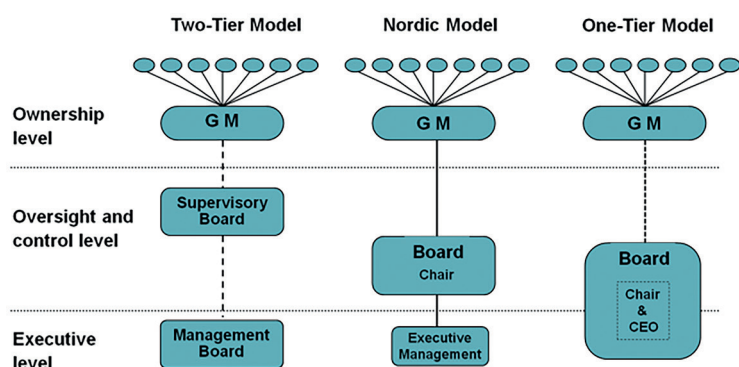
Two-Tier Model

Nordic Model

One-Tier Model

Ownership level

G M

G M

G M

Oversight and control level

Supervisory Board

Board

Chair

Board

Chair & CEO

Executive level

Management Board

Executive Management